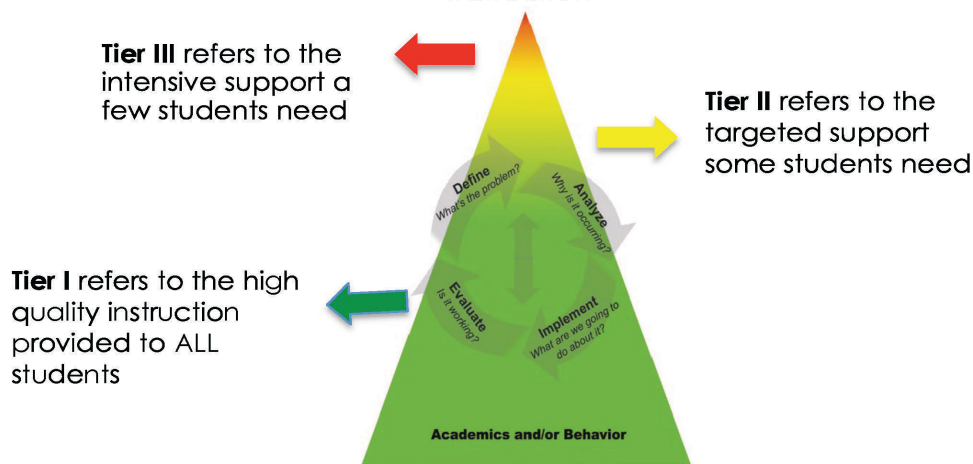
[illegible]

**Tier III** refers to the intensive support a few students need

**Tier II** refers to the targeted support some students need

Define
What's the problem?

Analyze
Why is it occurring?

Evaluate
Is it working?

Implement
What are we going to do about it?

**Tier I** refers to the high quality instruction provided to ALL students

Academics and/or Behavior